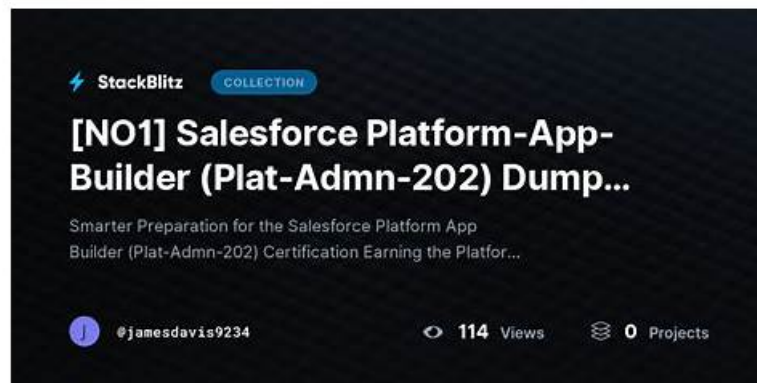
StackBlitz COLLECTION

[NO1] Salesforce Platform-App-Builder (Plat-Admn-202) Dump...

Smarter Preparation for the Salesforce Platform App Builder (Plat-Admn-202) Certification Earning the Platfor...

J @jamesdavis9234

114 Views

0 Projects